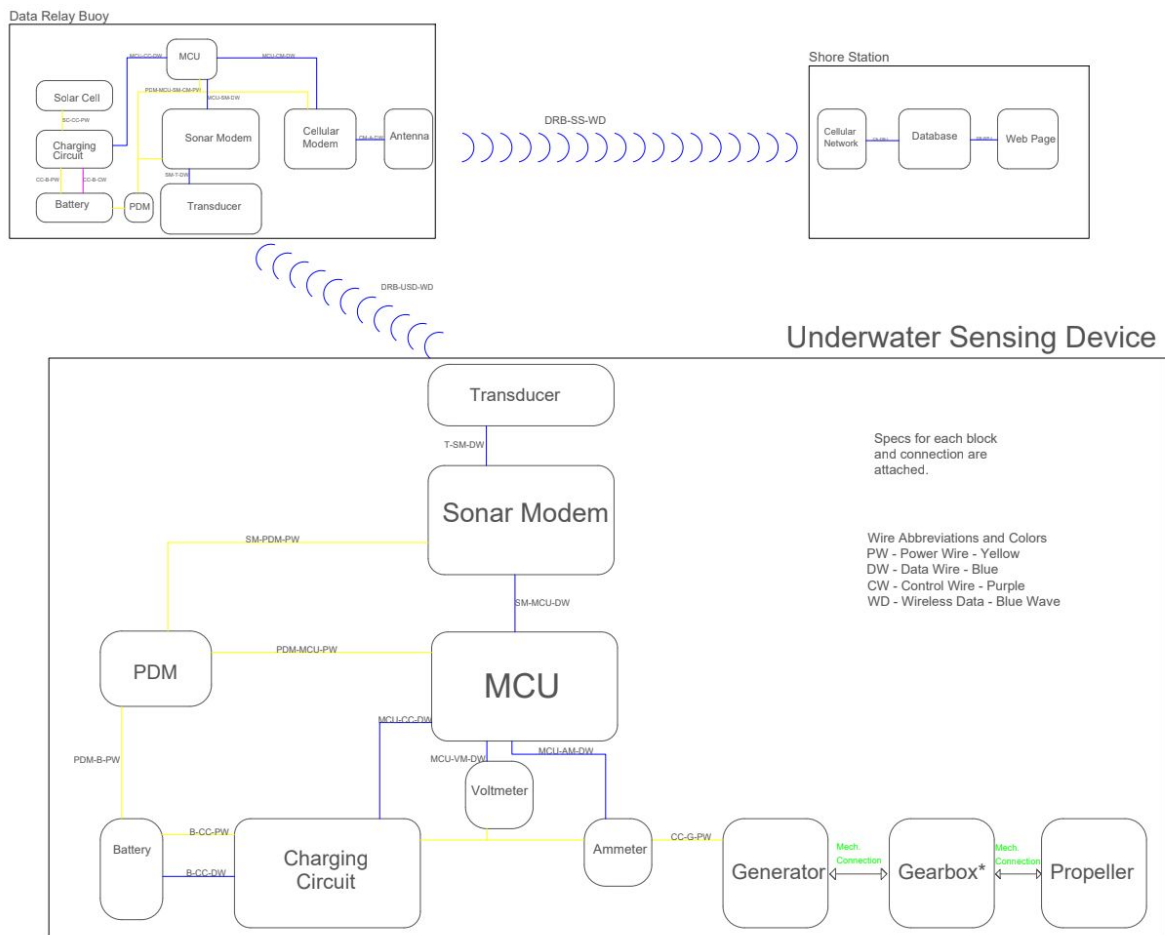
Data Relay Buoy

MCU

MCU-CC-DW

MCU-CM-DW

Solar Cell

PDM-MCU-SM-CM-PW

MCU-SM-DW

SC-CC-PW

Charging Circuit

Sonar Modem

Cellular Modem

CM-A-DW

Antenna

SM-T-DW

CC-B-PW

CC-B-DW

Battery

PDM

Transducer

DRB-SS-WD

Shore Station

Cellular Network

CN-DB

Database

DB-WP

Web Page

DRB-USD-WD

Underwater Sensing Device

Transducer

T-SM-DW

Specs for each block and connection are attached.

Sonar Modem

SM-PDM-PW

Wire Abbreviations and Colors
PW - Power Wire - Yellow
DW - Data Wire - Blue
CW - Control Wire - Purple
WD - Wireless Data - Blue Wave

SM-MCU-DW

PDM

PDM-MCU-PW

MCU

MCU-CC-DW

MCU-VM-DW

MCU-AM-DW

PDM-B-PW

Voltmeter

Battery

B-CC-PW

B-CC-DW

Charging Circuit

Ammeter

CC-G-PW

Generator

Mech. Connection

Gearbox*

Mech. Connection

Propeller